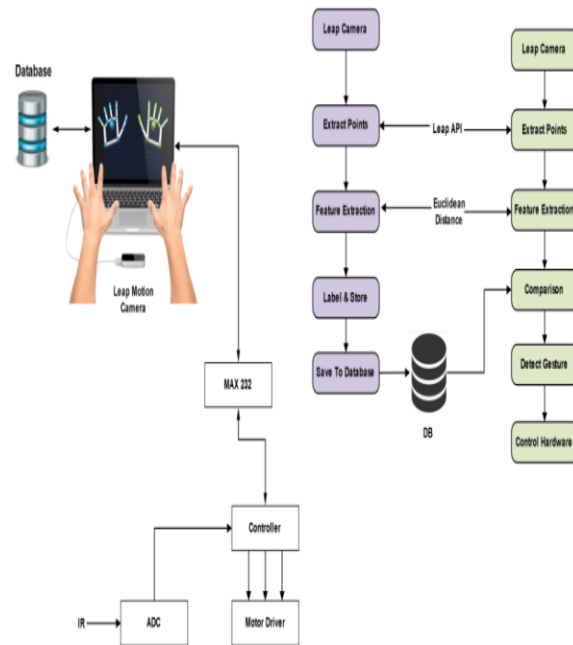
Database

Leap Motion Camera

MAX 232

Controller

IR

ADC

Motor Driver

Leap Camera

Extract Points

Feature Extraction

Label & Store

Save To Database

Leap API

Euclidean Distance

DB

Leap Camera

Extract Points

Feature Extraction

Comparison

Detect Gesture

Control Hardware